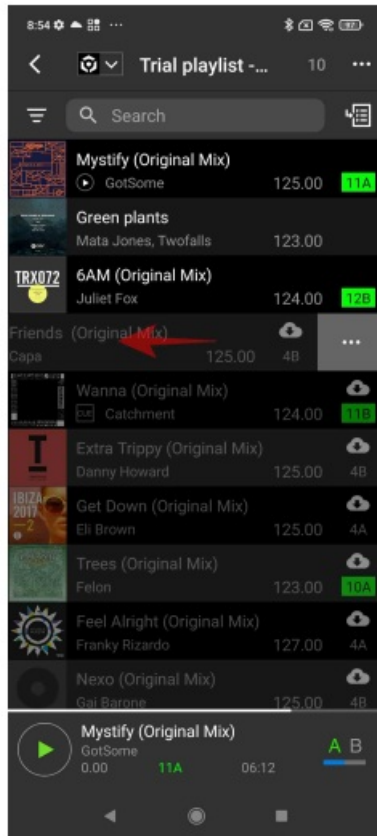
8:54 ⚙ ☁ ⊞ ···

Trial playlist -... 10 ···

Search

Mystify (Original Mix)
GotSome 125.00 11A

Green plants
Mata Jones, Twofalls 123.00

TRX072
6AM (Original Mix)
Juliet Fox 124.00 12B

Friends (Original Mix)
Capa 125.00 4B ···

Wanna (Original Mix)
CUE Catchment 124.00 11B

Extra Trippy (Original Mix)
Danny Howard 125.00 4B

IBIZA 2017
Get Down (Original Mix)
Eli Brown 125.00 4A

Trees (Original Mix)
Felon 123.00 10A

Feel Alright (Original Mix)
Franky Rizardo 127.00 4A

Nexo (Original Mix)
Gai Barone 125.00 8A

Mystify (Original Mix)
GotSome
0.00 11A 06:12
A B